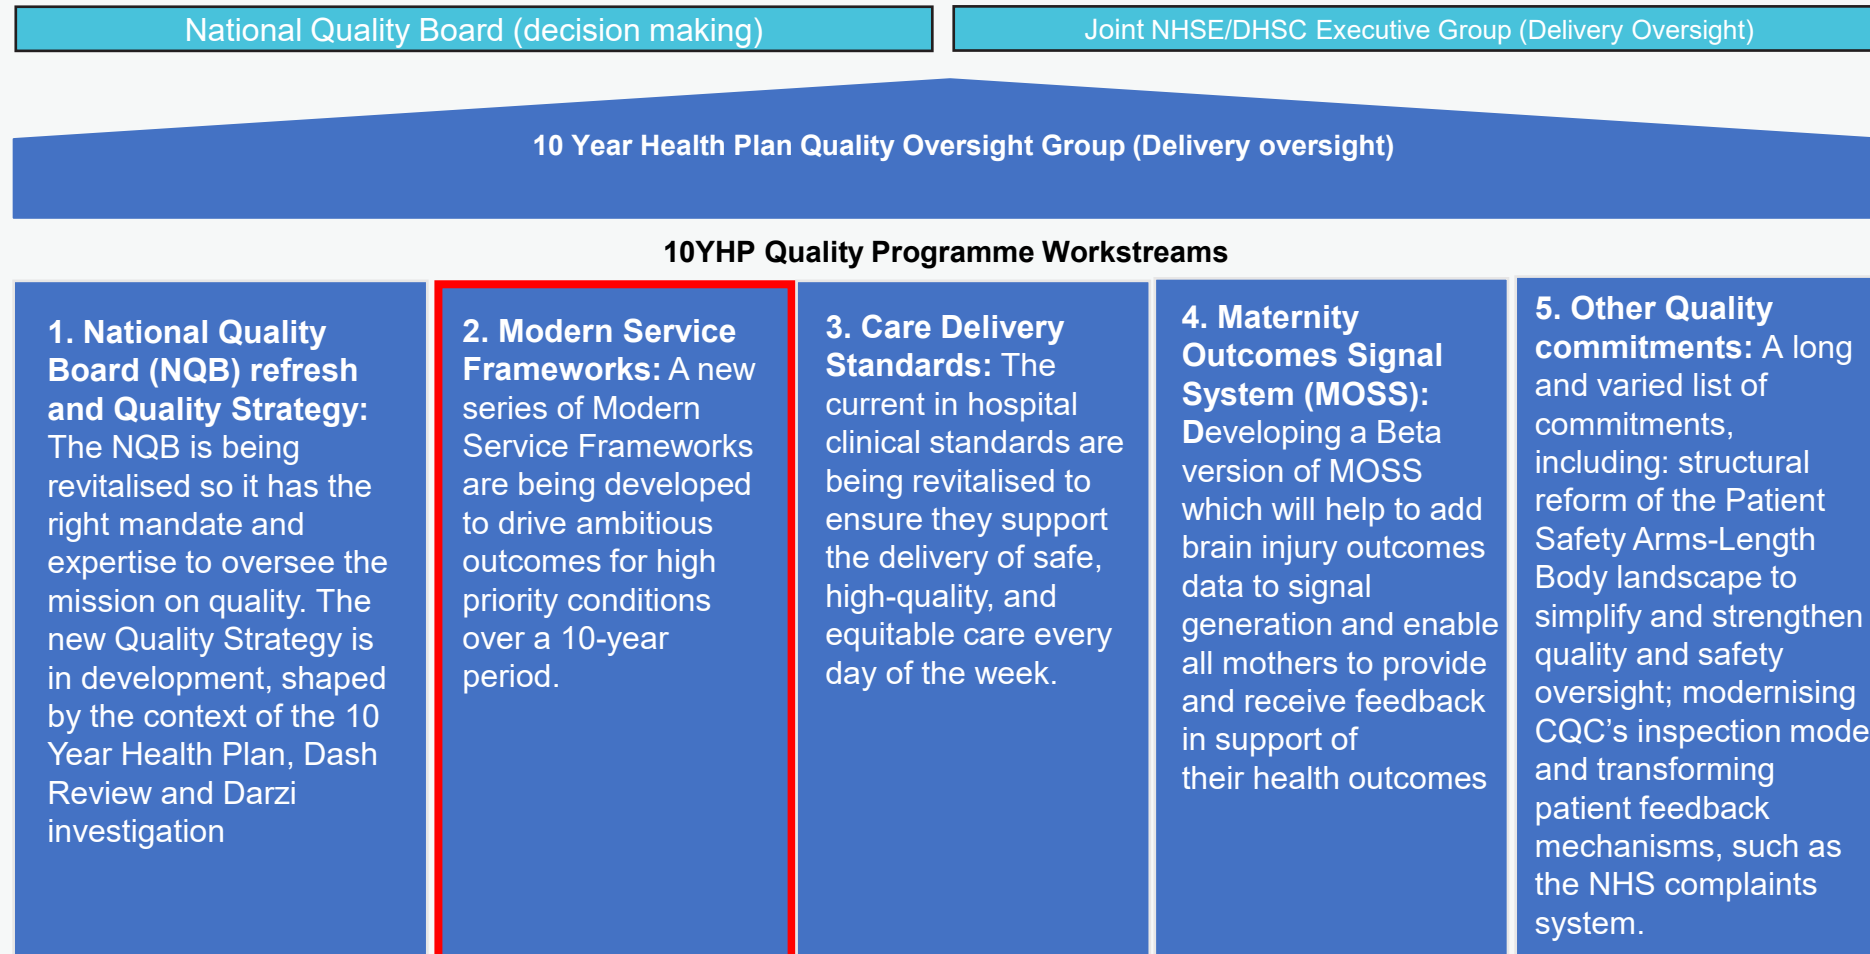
National Quality Board (decision making)

Joint NHSE/DHSC Executive Group (Delivery Oversight)

10 Year Health Plan Quality Oversight Group (Delivery oversight)

10YHP Quality Programme Workstreams

1. National Quality Board (NQB) refresh and Quality Strategy: The NQB is being revitalised so it has the right mandate and expertise to oversee the mission on quality. The new Quality Strategy is in development, shaped by the context of the 10 Year Health Plan, Dash Review and Darzi investigation

2. Modern Service Frameworks: A new series of Modern Service Frameworks are being developed to drive ambitious outcomes for high priority conditions over a 10-year period.

3. Care Delivery Standards: The current in hospital clinical standards are being revitalised to ensure they support the delivery of safe, high-quality, and equitable care every day of the week.

4. Maternity Outcomes Signal System (MOSS): Developing a Beta version of MOSS which will help to add brain injury outcomes data to signal generation and enable all mothers to provide and receive feedback in support of their health outcomes

5. Other Quality commitments: A long and varied list of commitments, including: structural reform of the Patient Safety Arms-Length Body landscape to simplify and strengthen quality and safety oversight; modernising CQC's inspection mode and transforming patient feedback mechanisms, such as the NHS complaints system.